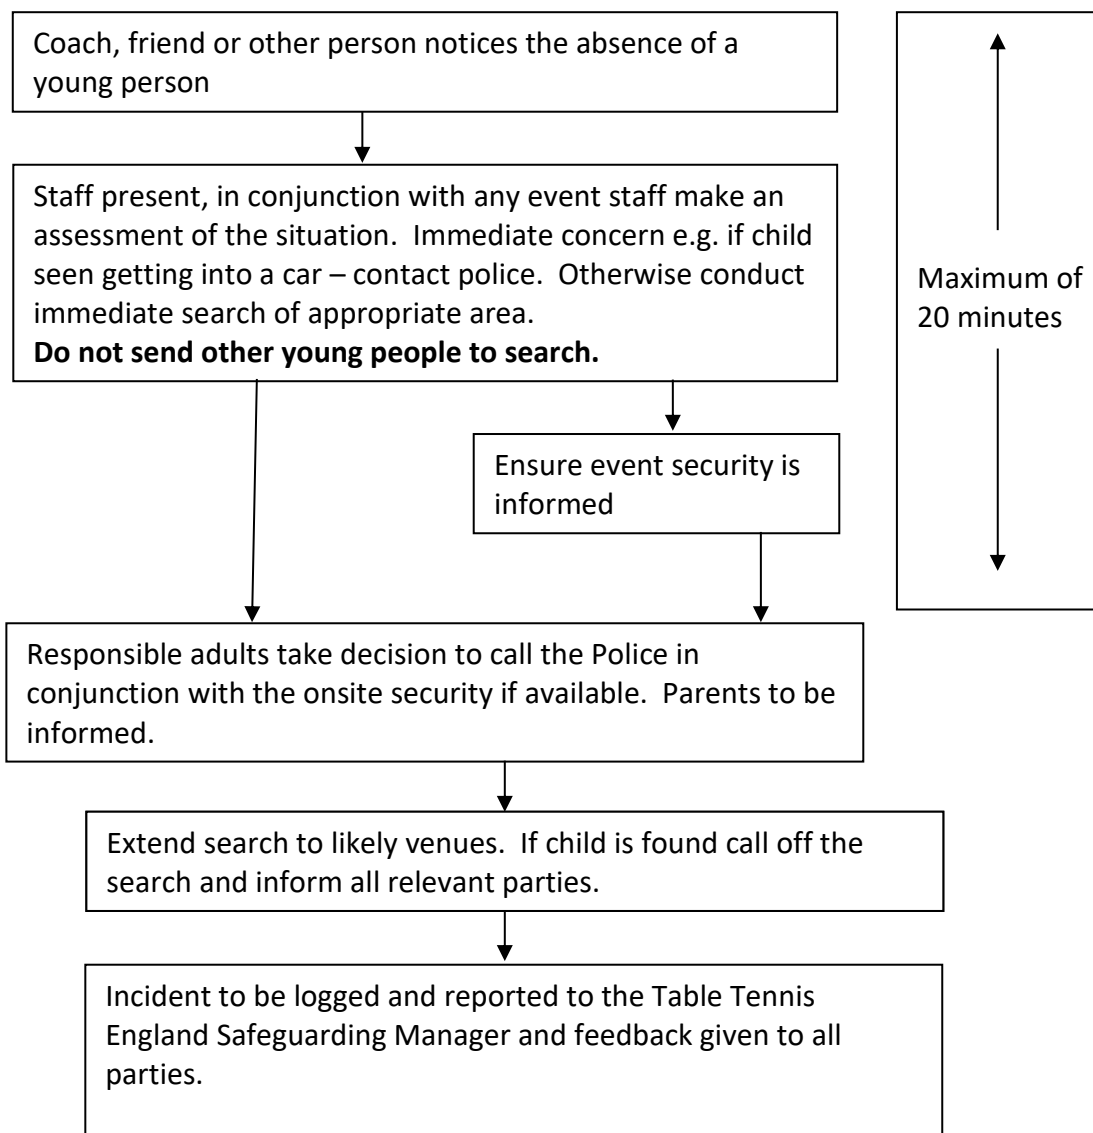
Coach, friend or other person notices the absence of a young person

Staff present, in conjunction with any event staff make an assessment of the situation. Immediate concern e.g. if child seen getting into a car – contact police. Otherwise conduct immediate search of appropriate area.
**Do not send other young people to search.**

Ensure event security is informed

Maximum of 20 minutes

Responsible adults take decision to call the Police in conjunction with the onsite security if available. Parents to be informed.

Extend search to likely venues. If child is found call off the search and inform all relevant parties.

Incident to be logged and reported to the Table Tennis England Safeguarding Manager and feedback given to all parties.